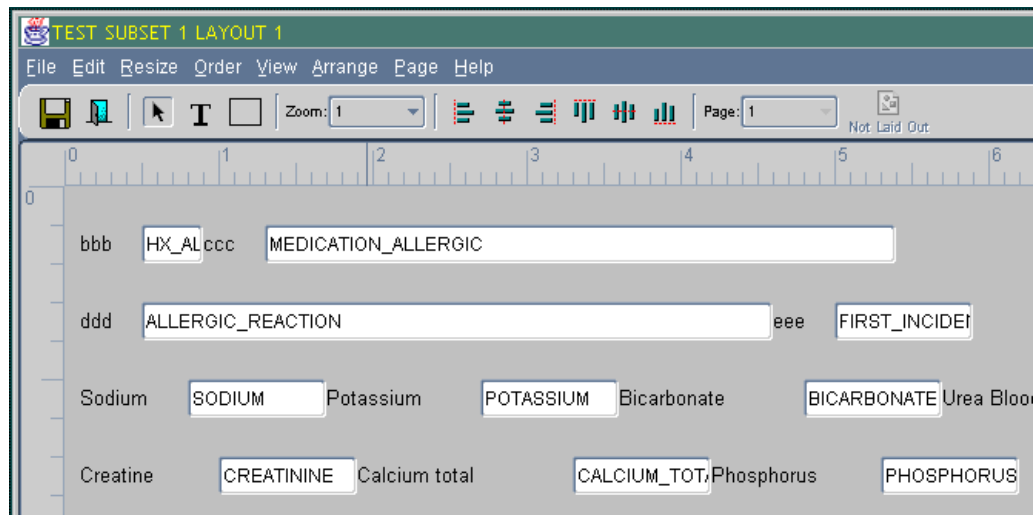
TEST SUBSET 1 LAYOUT 1

File Edit Resize Order View Arrange Page Help

Zoom: 1 Page: 1 Not Laid Out

0 1 2 3 4 5 6

0

bbb HX_AL ccc MEDICATION_ALLERGIC

ddd ALLERGIC_REACTION eee FIRST_INCIDE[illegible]

Sodium SODIUM Potassium POTASSIUM Bicarbonate BICARBONATE Urea Bloo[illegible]

Creatine CREATININE Calcium total CALCIUM_TOT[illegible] Phosphorus PHOSPHORUS